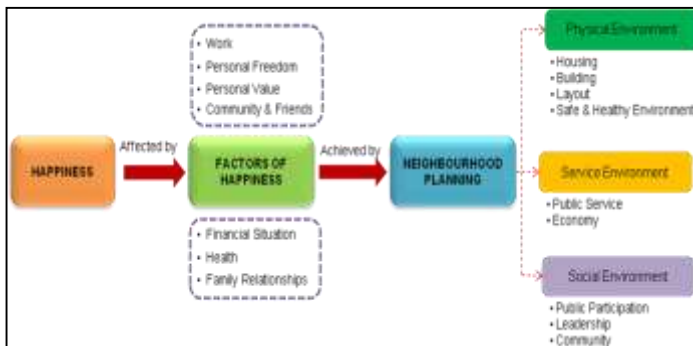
HAPPINESS

Affected by

- Work
- Personal Freedom
- Personal Value
- Community & Friends

FACTORS OF HAPPINESS

- Financial Situation
- Health
- Family Relationships

Achieved by

NEIGHBOURHOOD PLANNING

Physical Environment

- Housing
- Building
- Layout
- Safe & Healthy Environment

Service Environment

- Public Service
- Economy

Social Environment

- Public Participation
- Leadership
- Community